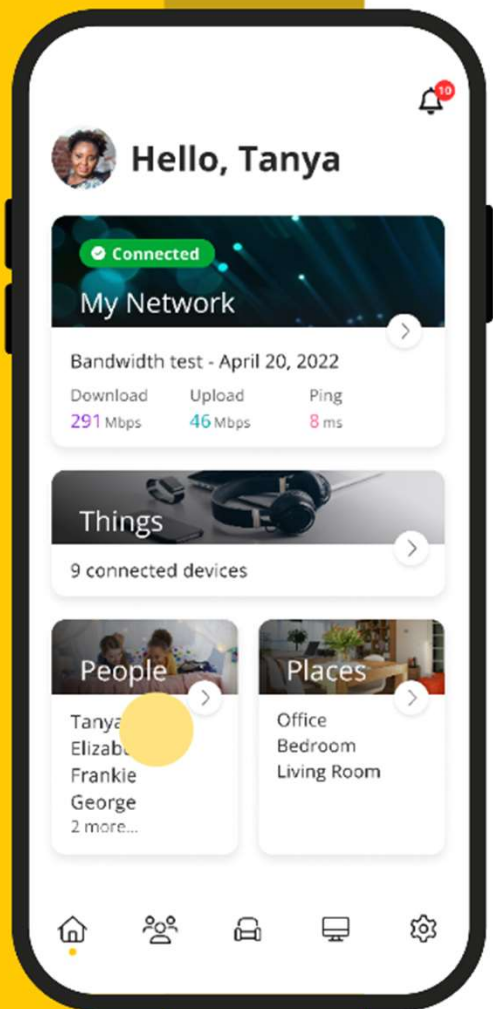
10

Hello, Tanya

Connected

My Network

Bandwidth test - April 20, 2022

Download 291 Mbps

Upload 46 Mbps

Ping 8 ms

Things

9 connected devices

People

Tanya
Elizab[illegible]
Frankie
George
2 more...

Places

Office
Bedroom
Living Room